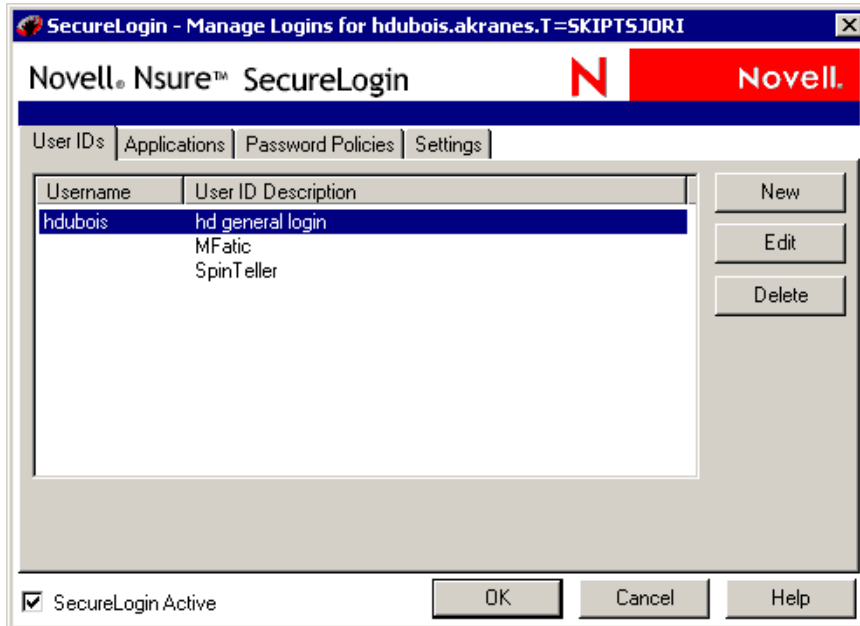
SecureLogin - Manage Logins for hdubois.akranes.T=SKIPTSJORI

Novell® Nsure™ SecureLogin

N Novell.

User IDs | Applications | Password Policies | Settings

| Username | User ID Description |
|---|---|
| hdubois | hd general login |
| | MFatic |
| | SpinTeller |

New

Edit

Delete

☑ SecureLogin Active

OK

Cancel

Help